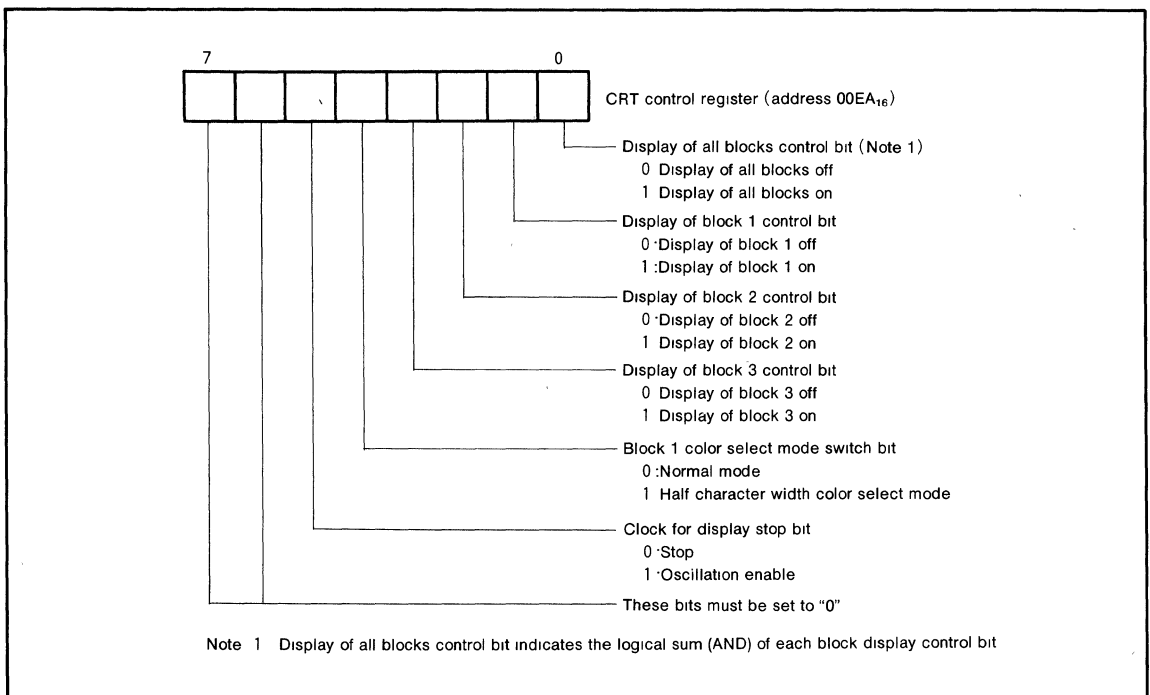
7

0

CRT control register (address $00EA_{16}$)

Display of all blocks control bit (Note 1)
0 Display of all blocks off
1 Display of all blocks on

Display of block 1 control bit
0 ·Display of block 1 off
1 :Display of block 1 on

Display of block 2 control bit
0 ·Display of block 2 off
1 Display of block 2 on

Display of block 3 control bit
0 Display of block 3 off
1 Display of block 3 on

Block 1 color select mode switch bit
0 :Normal mode
1 Half character width color select mode

Clock for display stop bit
0 ·Stop
1 ·Oscillation enable

These bits must be set to "0"

Note 1 Display of all blocks control bit indicates the logical sum (AND) of each block display control bit